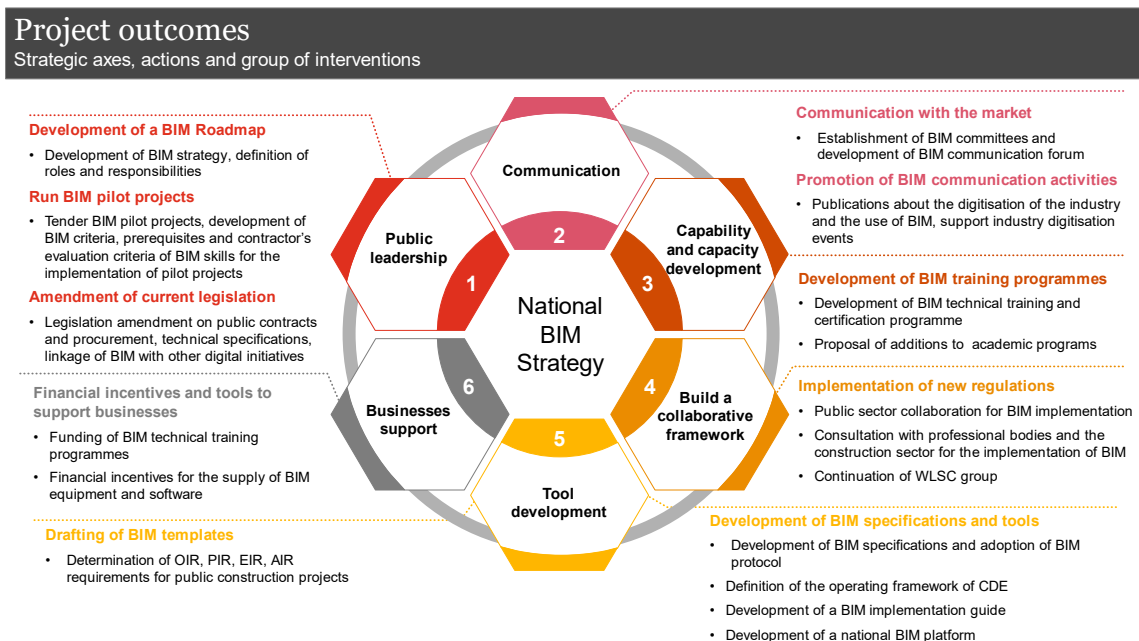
Project outcomes

Strategic axes, actions and group of interventions

Development of a BIM Roadmap

• Development of BIM strategy, definition of roles and responsibilities

Run BIM pilot projects

• Tender BIM pilot projects, development of BIM criteria, prerequisites and contractor's evaluation criteria of BIM skills for the implementation of pilot projects

Amendment of current legislation

• Legislation amendment on public contracts and procurement, technical specifications, linkage of BIM with other digital initiatives

Financial incentives and tools to support businesses

• Funding of BIM technical training programmes

• Financial incentives for the supply of BIM equipment and software

Drafting of BIM templates

• Determination of OIR, PIR, EIR, AIR requirements for public construction projects

Communication

Public leadership

Capability and capacity development

2

1

3

National BIM Strategy

6

4

Businesses support

Build a collaborative framework

5

Tool development

Communication with the market

• Establishment of BIM committees and development of BIM communication forum

Promotion of BIM communication activities

• Publications about the digitisation of the industry and the use of BIM, support industry digitisation events

Development of BIM training programmes

• Development of BIM technical training and certification programme

• Proposal of additions to academic programs

Implementation of new regulations

• Public sector collaboration for BIM implementation

• Consultation with professional bodies and the construction sector for the implementation of BIM

• Continuation of WLSC group

Development of BIM specifications and tools

• Development of BIM specifications and adoption of BIM protocol

• Definition of the operating framework of CDE

• Development of a BIM implementation guide

• Development of a national BIM platform